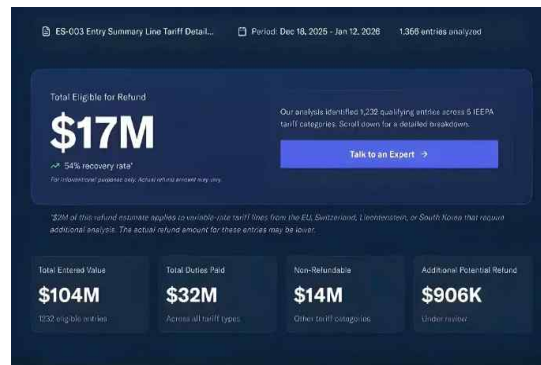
ES-003 Entry Summary Line Tariff Detail...

Period: Dec 18, 2025 - Jan 12, 2026

1,366 entries analyzed

Total Eligible for Refund

$17M

54% recovery rate*

For informational purposes only. Actual refund amount may vary.

Our analysis identified 1,232 qualifying entries across 5 IEEPA tariff categories. Scroll down for a detailed breakdown.

Talk to an Expert →

*$2M of this refund estimate applies to variable-rate tariff lines from the EU, Switzerland, Liechtenstein, or South Korea that require additional analysis. The actual refund amount for these entries may be lower.

Total Entered Value

$104M

1232 eligible entries

Total Duties Paid

$32M

Across all tariff types

Non-Refundable

$14M

Other tariff categories

Additional Potential Refund

$906K

Under review